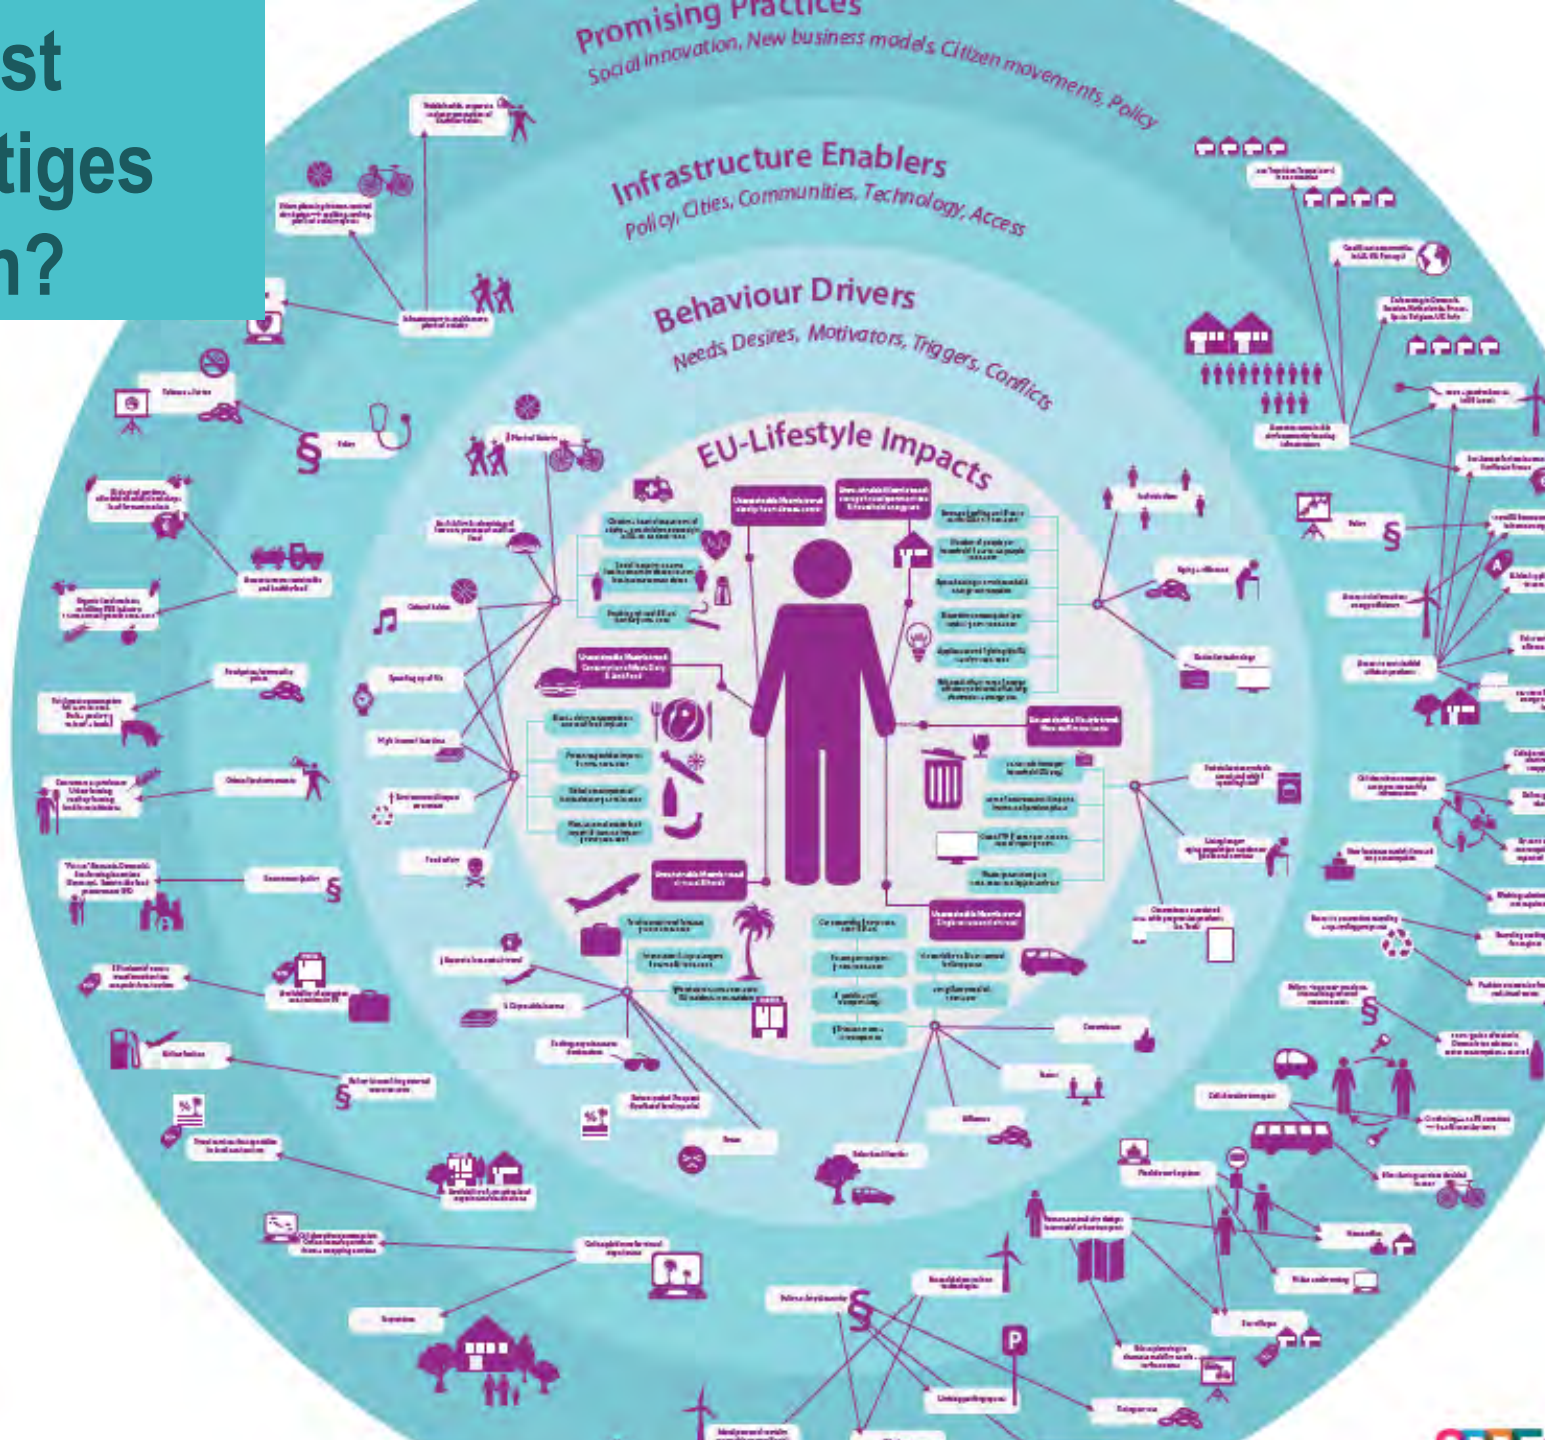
st
tiges
n?

Promising Practices
Social innovation, New business models, Citizen movements, Policy

Infrastructure Enablers
Policy, Cities, Communities, Technology, Access

Behaviour Drivers
Needs, Desires, Motivators, Triggers, Conflicts

EU-Lifestyle Impacts

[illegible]